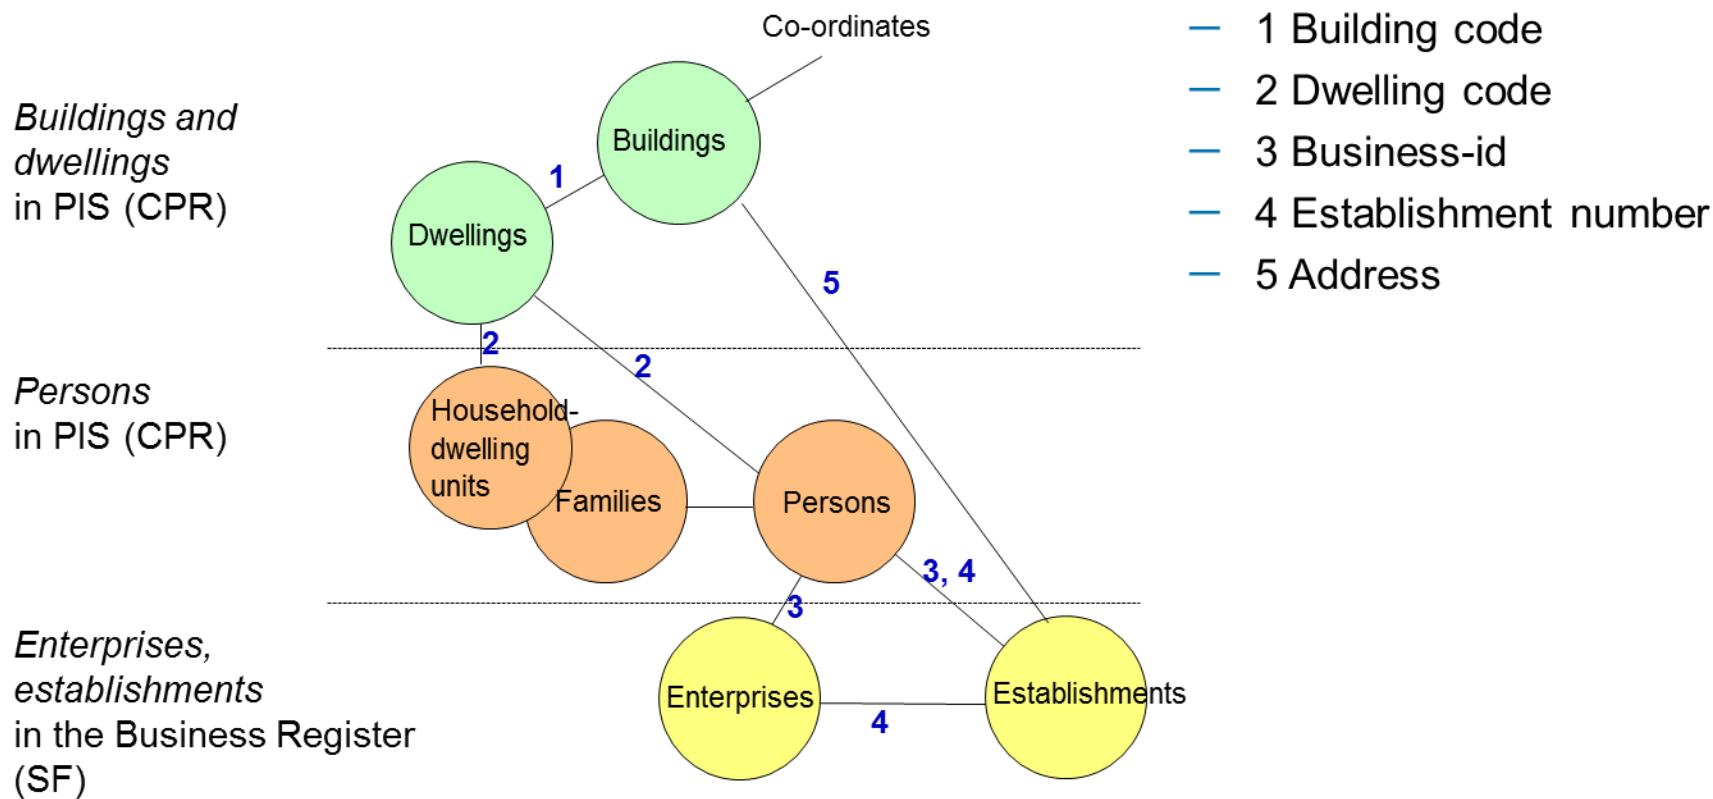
Buildings and dwellings in PIS (CPR)

Persons in PIS (CPR)

Enterprises, establishments in the Business Register (SF)

Co-ordinates

Buildings

1

Dwellings

5

2

2

Household-dwelling units

Families

Persons

3, 4

3

Enterprises

4

Establishments

– 1 Building code
– 2 Dwelling code
– 3 Business-id
– 4 Establishment number
– 5 Address